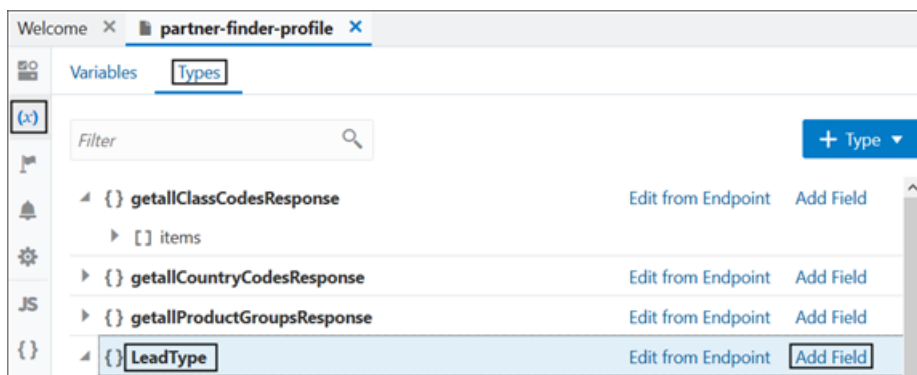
Welcome ✕ partner-finder-profile ✕

(x)

JS

{ }

Variables Types

Filter

+ Type ▾

{ } getallClassCodesResponse Edit from Endpoint Add Field

[ ] items

{ } getallCountryCodesResponse Edit from Endpoint Add Field

{ } getallProductGroupsResponse Edit from Endpoint Add Field

{ } LeadType Edit from Endpoint Add Field